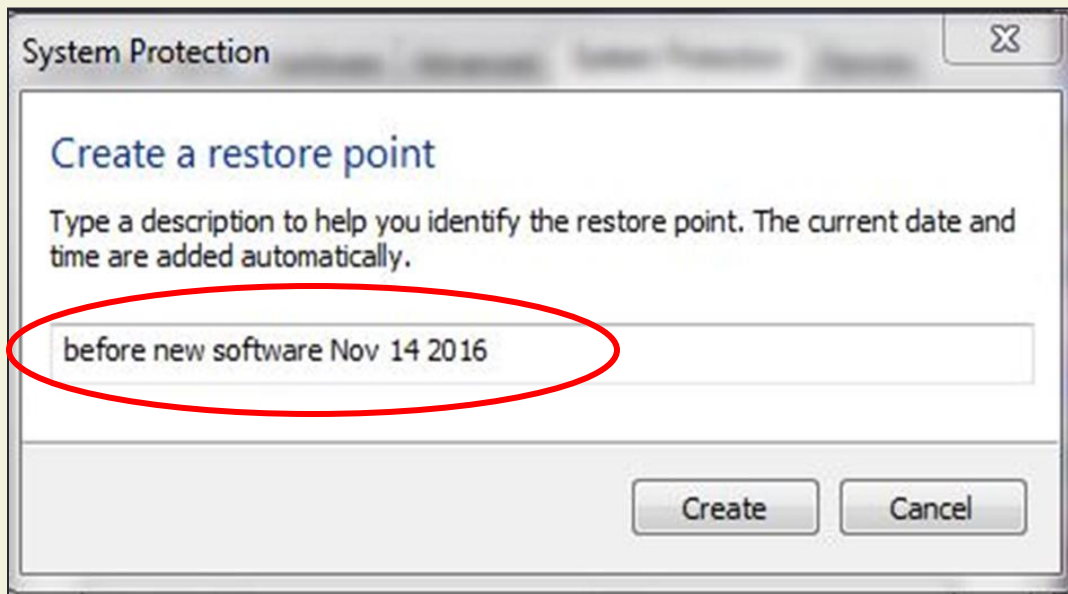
System Protection

Create a restore point

Type a description to help you identify the restore point. The current date and time are added automatically.

before new software Nov 14 2016

Create Cancel